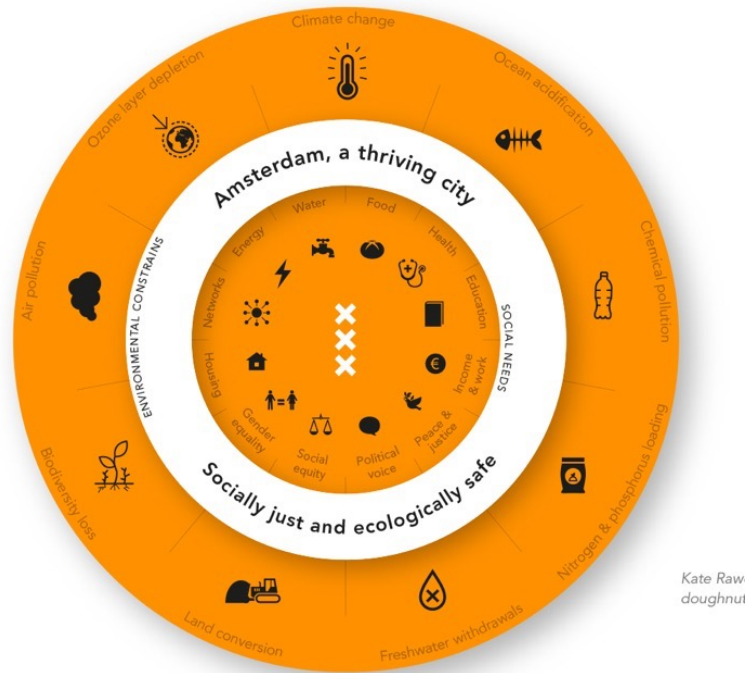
Climate change

Ocean acidification

Chemical pollution

Nitrogen & phosphorus loading

Freshwater withdrawals

Land conversion

Biodiversity loss

Air pollution

Ozone layer depletion

Amsterdam, a thriving city

ENVIRONMENTAL CONSTRAINS

SOCIAL NEEDS

Socially just and ecologically safe

Water

Food

Health

Education

Income & work

Peace & justice

Political voice

Social equity

Gender equality

Housing

Networks

Energy

Kate Raw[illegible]
doughnut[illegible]